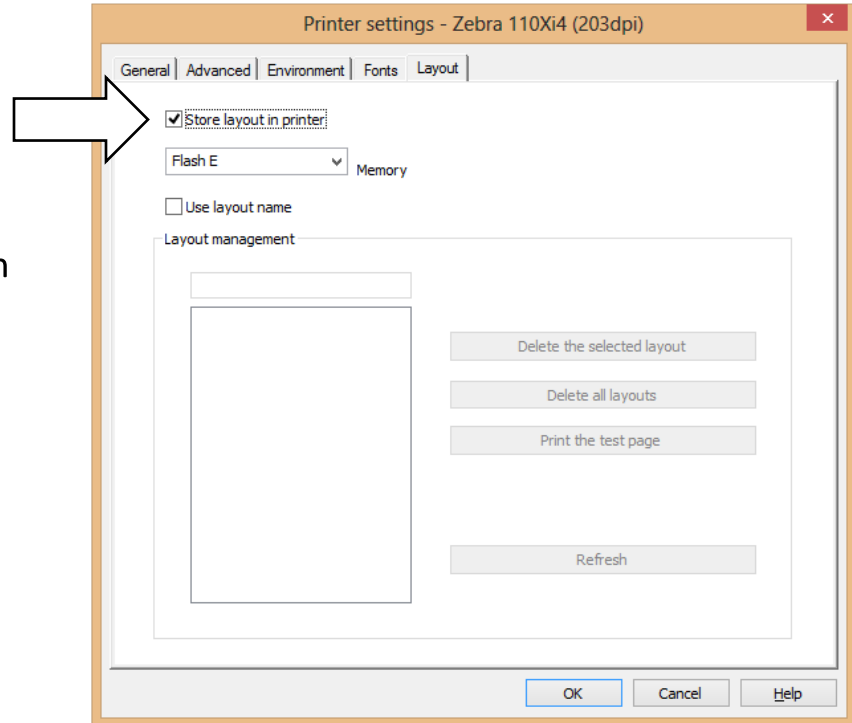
Printer settings - Zebra 110Xi4 (203dpi)

General | Advanced | Environment | Fonts | Layout

Store layout in printer

Flash E

Memory

Use layout name

Layout management

Delete the selected layout

Delete all layouts

Print the test page

Refresh

OK

Cancel

Help

n